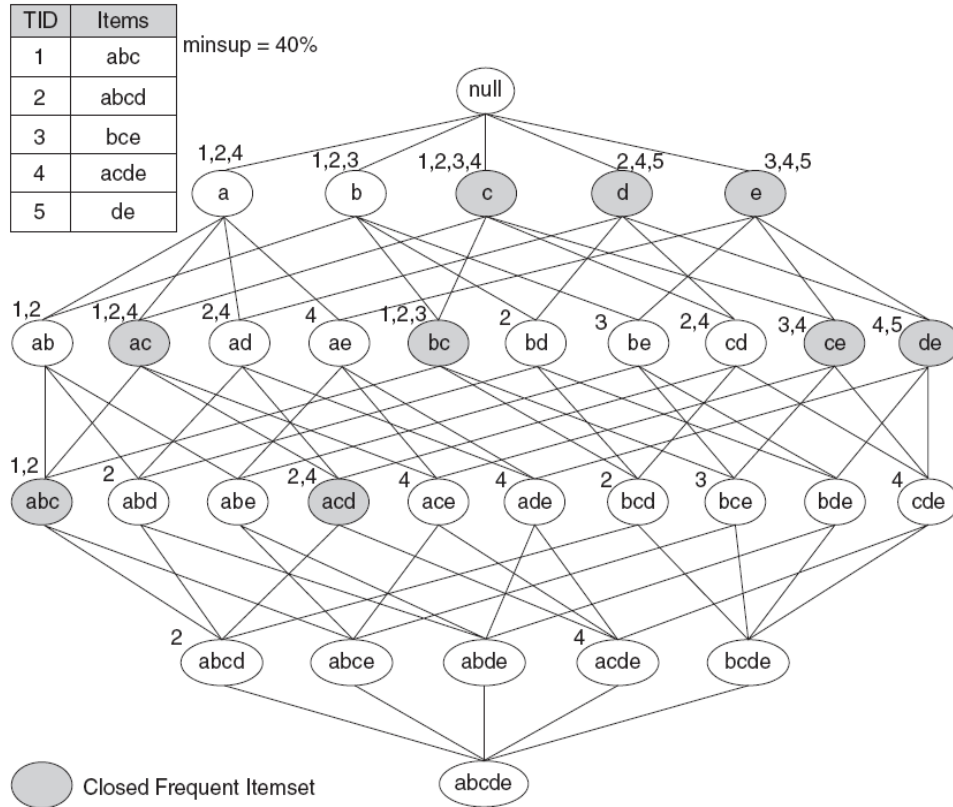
| TID | Items |
|---|---|
| 1 | abc |
| 2 | abcd |
| 3 | bce |
| 4 | acde |
| 5 | de |

minsup = 40%

null

1,2,4 a
1,2,3 b
1,2,3,4 c
2,4,5 d
3,4,5 e

1,2 ab
1,2,4 ac
2,4 ad
4 ae
1,2,3 bc
2 bd
3 be
2,4 cd
3,4 ce
4,5 de

1,2 abc
2 abd
abe
2,4 acd
4 ace
4 ade
2 bcd
3 bce
bde
4 cde

2 abcd
abce
abde
4 acde
bcde

abcde

Closed Frequent Itemset